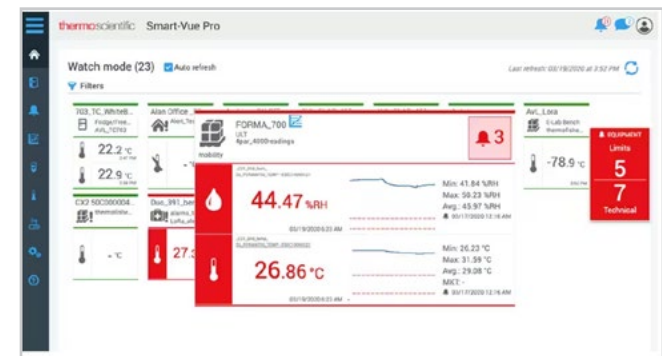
thermoscientific Smart-Vue Pro

Watch mode (23) Auto refresh

Last refresh: 03/19/2020 at 3:52 PM

Filters

703_TC_WhiteB...
Fridge/Free...
AVL_TC193

22.2 °C

22.9 °C

Alan Office_...
Alert Tec...

CX2 50C000004...
thermistor...

- °C

Doc_391_ben...
alarms_tl...
LoRa_alt...

27.3

FORMA_700
ULT
4par_4000readings

mobility

3

44.47 %RH

03/19/2020 6:23 AM

Min: 41.84 %RH
Max: 59.23 %RH
Avg.: 45.97 %RH
03/17/2020 12:16 AM

26.86 °C

03/19/2020 6:23 AM

Min: 26.23 °C
Max: 31.59 °C
Avg.: 29.08 °C
MKT: -
03/17/2020 12:16 AM

AVL_Lora
E-Lab Bench
thermoFishe...

-78.9 °C

EQUIPMENT
Limits
5
7
Technical